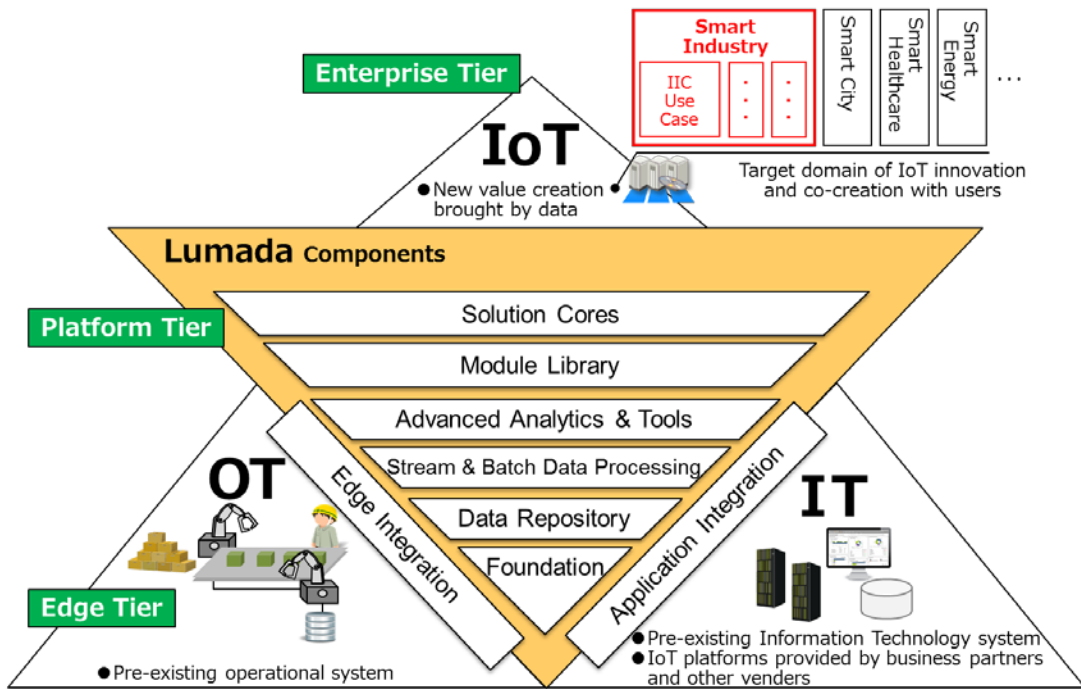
Smart Industry

IIC Use Case

Smart City

Smart Healthcare

Smart Energy

...

Target domain of IoT innovation and co-creation with users

Enterprise Tier

IoT

● New value creation brought by data

Lumada Components

Platform Tier

Solution Cores

Module Library

Advanced Analytics & Tools

Stream & Batch Data Processing

Data Repository

Foundation

Edge Integration

Application Integration

OT

IT

Edge Tier

● Pre-existing operational system

● Pre-existing Information Technology system
● IoT platforms provided by business partners and other venders